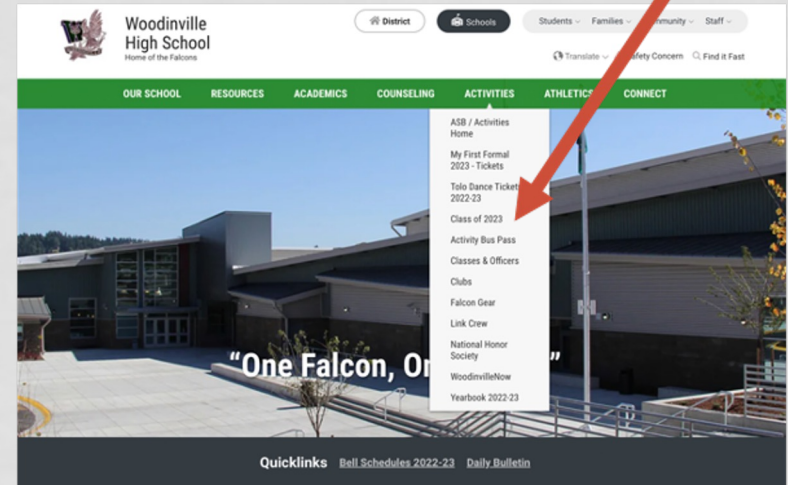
Woodinville High School
Home of the Falcons

District
Schools
Students
Families
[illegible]mmunity
Staff

Translate
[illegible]afety Concern
Find it Fast

OUR SCHOOL
RESOURCES
ACADEMICS
COUNSELING
ACTIVITIES
ATHLETICS
CONNECT

ASB / Activities Home
My First Formal 2023 - Tickets
Tolo Dance Ticket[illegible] 2022-23
Class of 2023
Activity Bus Pass
Classes & Officers
Clubs
Falcon Gear
Link Crew
National Honor Society
WoodinvilleNow
Yearbook 2022-23

"One Falcon, O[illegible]"

Quicklinks Bell Schedules 2022-23 Daily Bulletin